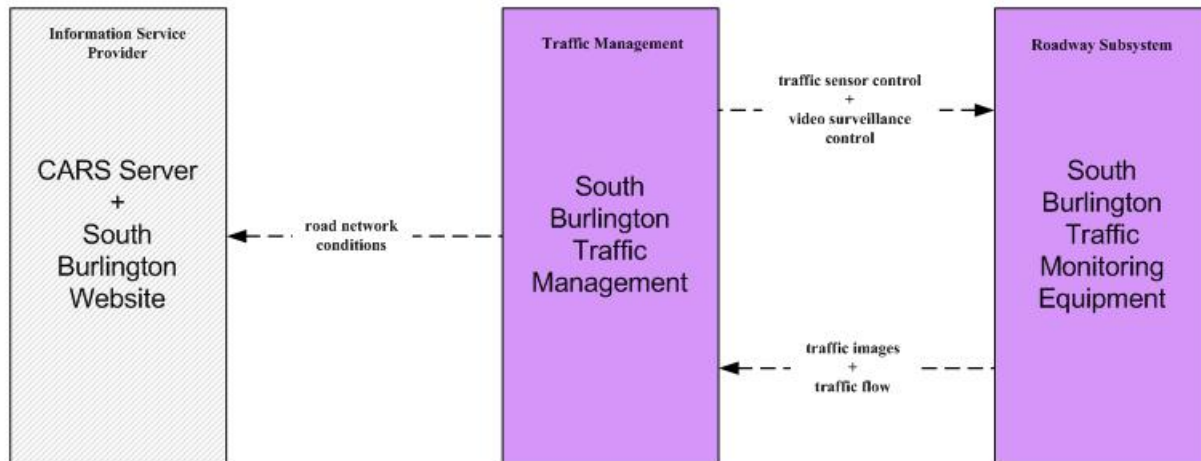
Information Service Provider

CARS Server
+
South Burlington Website

road network conditions

Traffic Management

South Burlington Traffic Management

traffic sensor control
+
video surveillance control

traffic images
+
traffic flow

Roadway Subsystem

South Burlington Traffic Monitoring Equipment